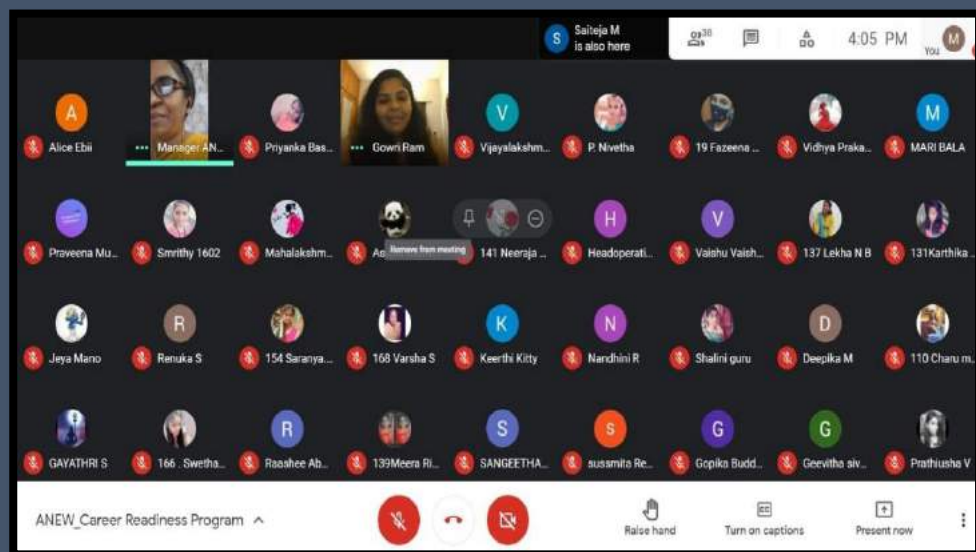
S Saiteja M is also here

38

4:05 PM

M You

A Alice Ebii

Manager AN...

Priyanka Bas...

Gowri Ram

V Vijayalakshm...

P. Nivetha

19 Fazeena ...

Vidhya Praka...

M MARI BALA

Praveena Mu...

Smrithy 1602

Mahalakshm...

As...

Remove from meeting

141 Neeraja ...

H Headoperati...

V Vaishu Vaish...

137 Lekha N B

131Karthika...

Jeya Mano

R Renuka S

154 Saranya...

168 Varsha S

K Keerthi Kitty

N Nandhini R

Shalini guru

D Deepika M

110 Charu m...

GAYATHRI S

166 . Swetha...

R Raashee Ab...

139Meera Ri...

S SANGEETHA...

S sussmita Re...

G Gopika Budd...

G Geevitha siv...

Prathiusha V

ANEW_Career Readiness Program

Raise hand

Turn on captions

Present now